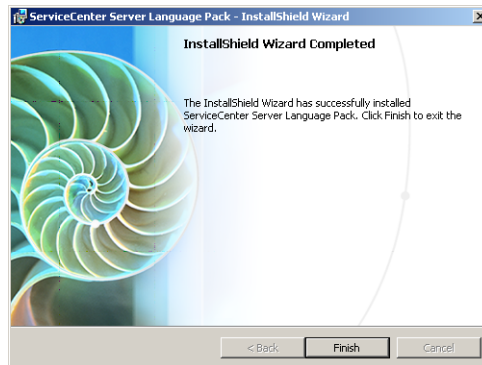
ServiceCenter Server Language Pack - InstallShield Wizard

InstallShield Wizard Completed

The InstallShield Wizard has successfully installed ServiceCenter Server Language Pack. Click Finish to exit the wizard.

< Back

Finish

Cancel